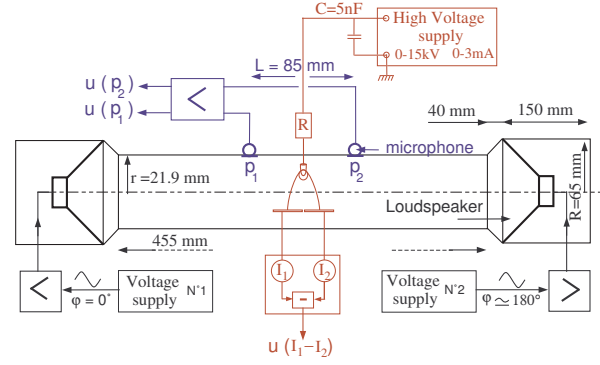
C=5nF

High Voltage supply
0-15kV 0-3mA

$u(p_2)$
$u(p_1)$

L = 85 mm

40 mm
150 mm

R

microphone

$p_1$
$p_2$

r =21.9 mm

R=65 mm

Loudspeaker

455 mm

$I_1$
$I_2$

-

Voltage supply N°1
$\varphi = 0°$

Voltage supply N°2
$\varphi \simeq 180°$

$u(I_1-I_2)$